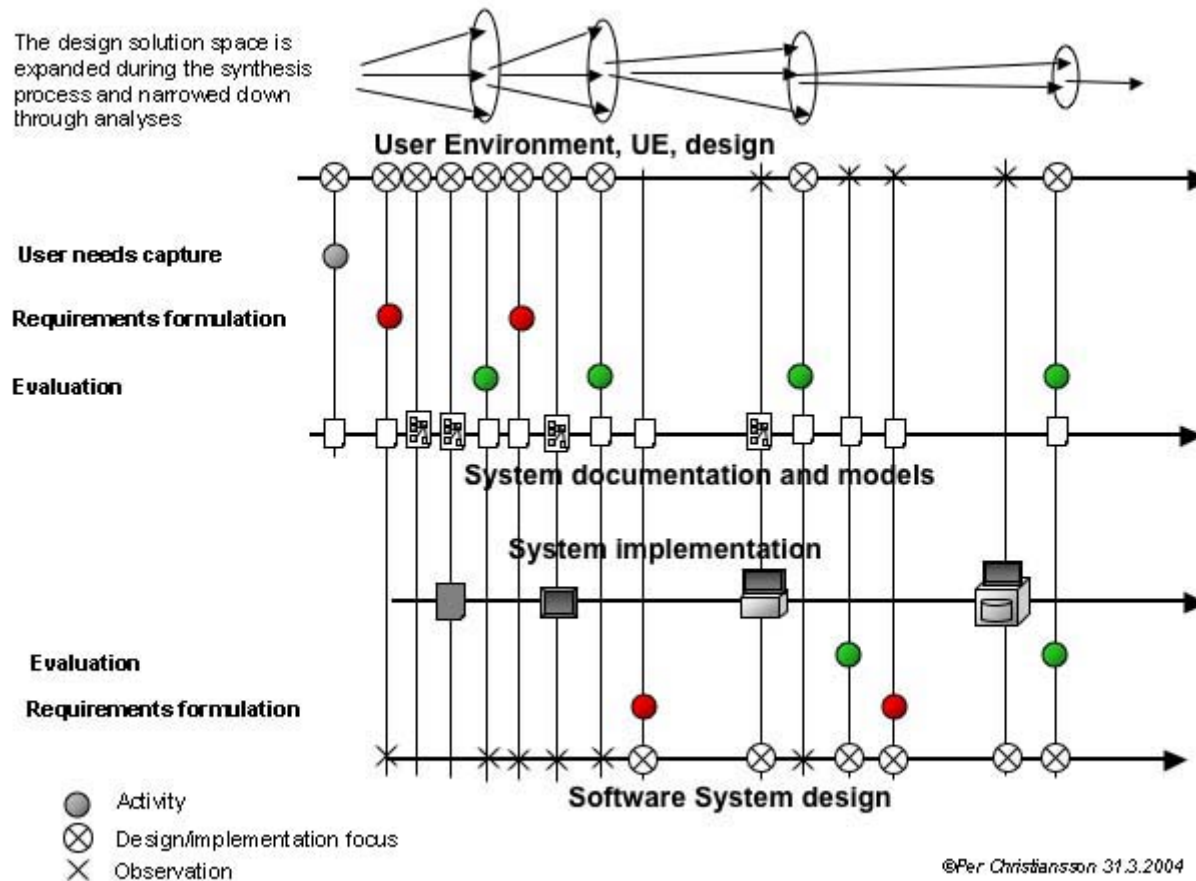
The design solution space is expanded during the synthesis process and narrowed down through analyses

User Environment, UE, design

User needs capture

Requirements formulation

Evaluation

System documentation and models

System implementation

Evaluation

Requirements formulation

Software System design

Activity

Design/implementation focus

Observation

©Per Christiansson 31.3.2004